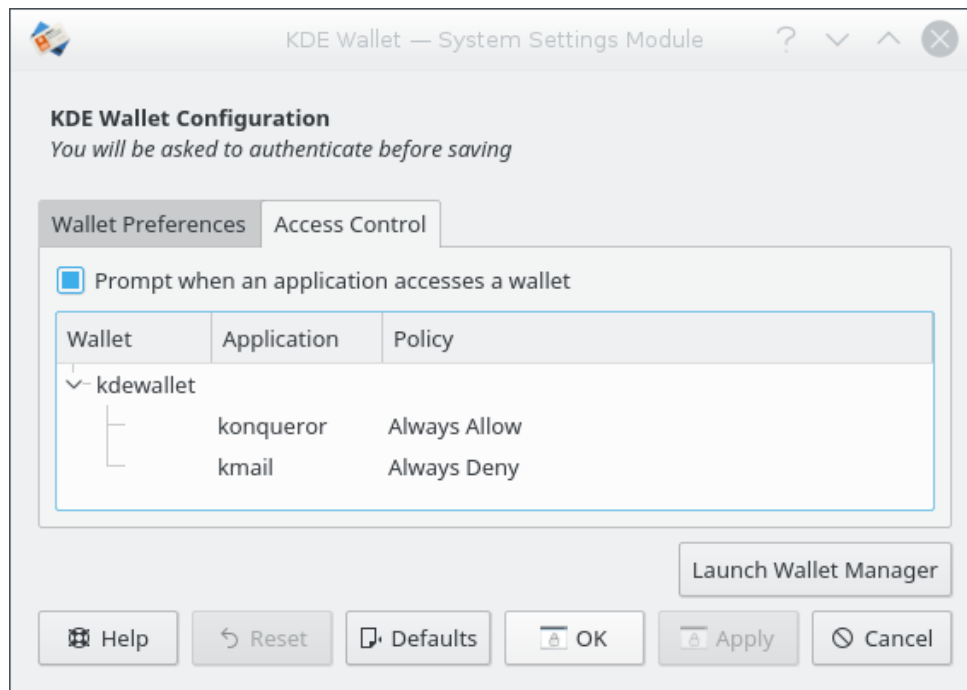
KDE Wallet — System Settings Module

KDE Wallet Configuration
*You will be asked to authenticate before saving*

Wallet Preferences | Access Control

Prompt when an application accesses a wallet

| Wallet | Application | Policy |
|---|---|---|
| kdewallet | | |
| | konqueror | Always Allow |
| | kmail | Always Deny |

Launch Wallet Manager

Help | Reset | Defaults | OK | Apply | Cancel